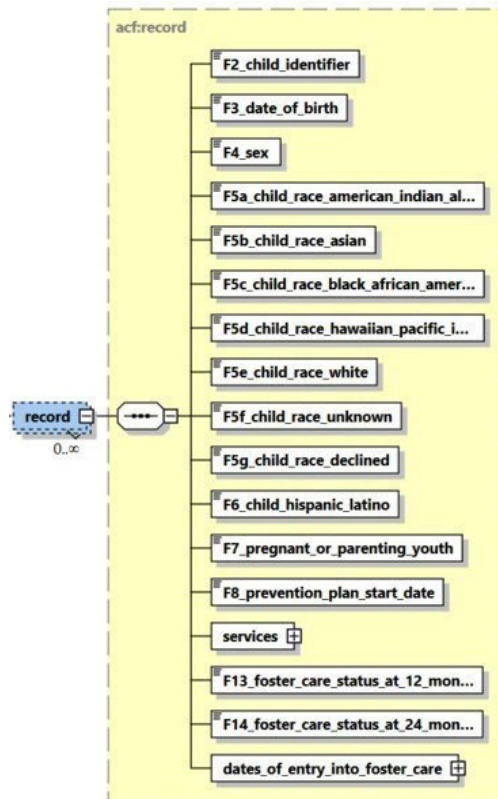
acf:record

record

0..∞

F2_child_identifier

F3_date_of_birth

F4_sex

F5a_child_race_american_indian_al...

F5b_child_race_asian

F5c_child_race_black_african_amer...

F5d_child_race_hawaiian_pacific_i...

F5e_child_race_white

F5f_child_race_unknown

F5g_child_race_declined

F6_child_hispanic_latino

F7_pregnant_or_parenting_youth

F8_prevention_plan_start_date

services

F13_foster_care_status_at_12_mon...

F14_foster_care_status_at_24_mon...

dates_of_entry_into_foster_care